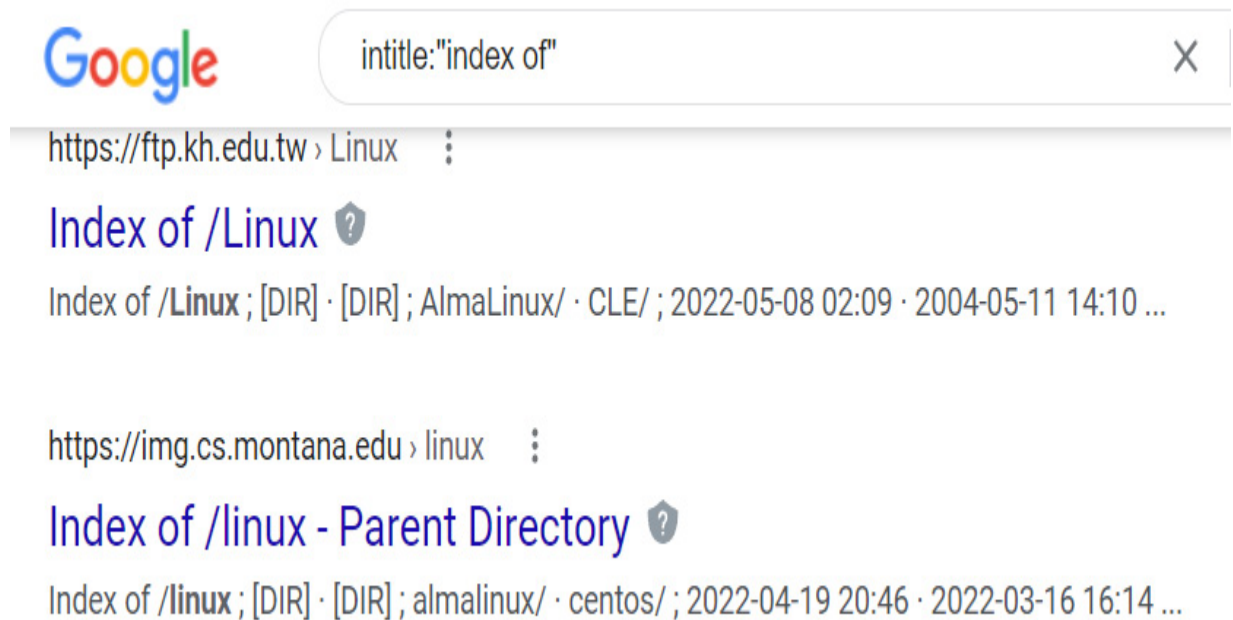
Google

intitle:"index of"

X

https://ftp.kh.edu.tw › Linux

Index of /Linux

Index of /Linux ; [DIR] · [DIR] ; AlmaLinux/ · CLE/ ; 2022-05-08 02:09 · 2004-05-11 14:10 ...

https://img.cs.montana.edu › linux

Index of /linux - Parent Directory

Index of /linux ; [DIR] · [DIR] ; almalinux/ · centos/ ; 2022-04-19 20:46 · 2022-03-16 16:14 ...